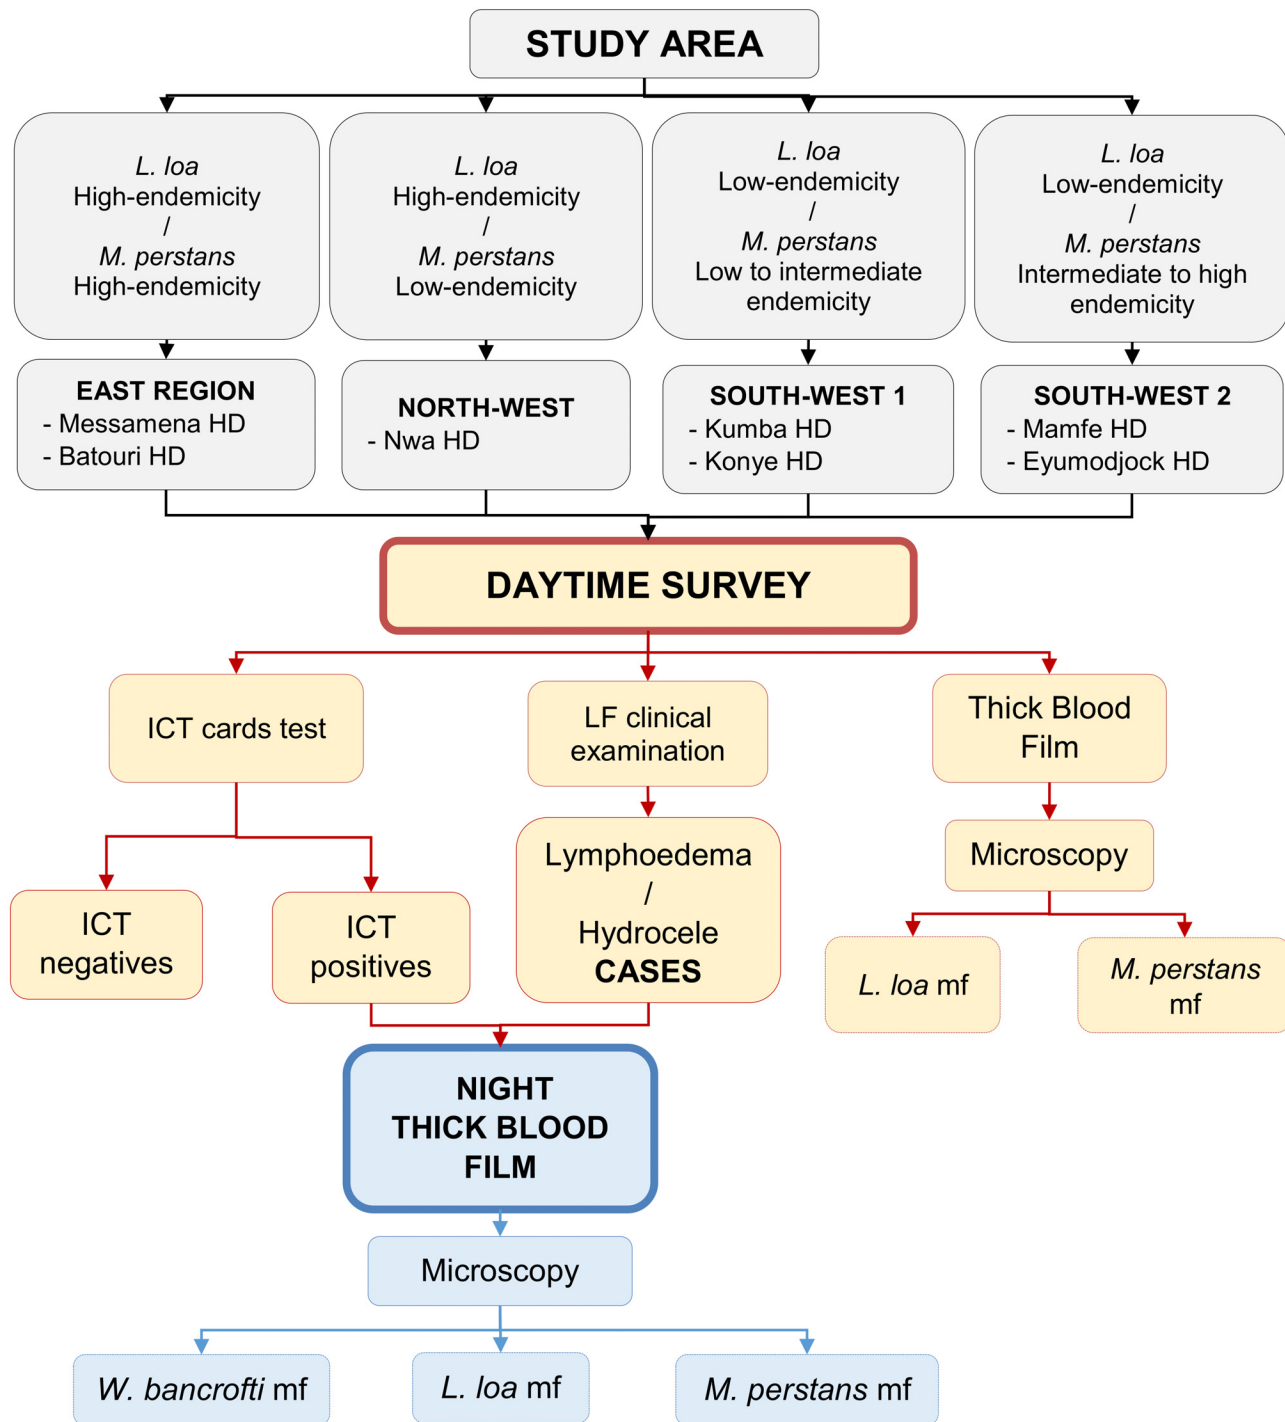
STUDY AREA

L. loa
High-endemicity
/
M. perstans
High-endemicity

L. loa
High-endemicity
/
M. perstans
Low-endemicity

L. loa
Low-endemicity
/
M. perstans
Low to intermediate endemicity

L. loa
Low-endemicity
/
M. perstans
Intermediate to high endemicity

EAST REGION
- Messamena HD
- Batouri HD

NORTH-WEST
- Nwa HD

SOUTH-WEST 1
- Kumba HD
- Konye HD

SOUTH-WEST 2
- Mamfe HD
- Eyumodjock HD

DAYTIME SURVEY

ICT cards test

LF clinical examination

Thick Blood Film

ICT negatives

ICT positives

Lymphoedema
/
Hydrocele
CASES

Microscopy

L. loa mf

M. perstans mf

NIGHT THICK BLOOD FILM

Microscopy

W. bancrofti mf

L. loa mf

M. perstans mf